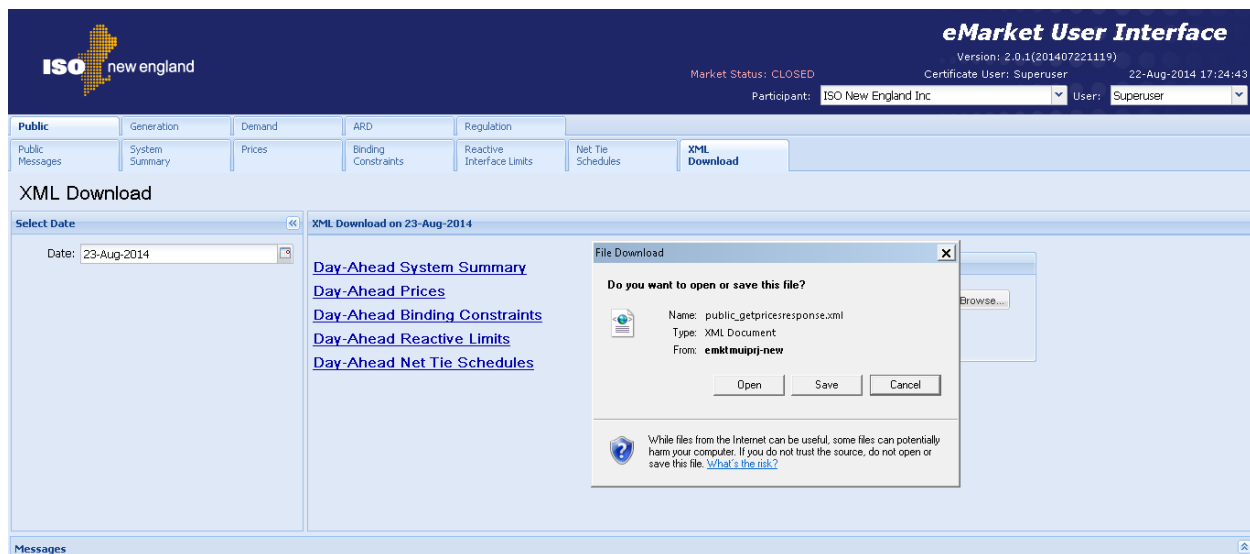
ISO new england

eMarket User Interface

Version: 2.0.1(201407221119)

Market Status: CLOSED

Certificate User: Superuser

22-Aug-2014 17:24:43

Participant: ISO New England Inc

User: Superuser

Public | Generation | Demand | ARD | Regulation

Public Messages | System Summary | Prices | Binding Constraints | Reactive Interface Limits | Net Tie Schedules | XML Download

XML Download

Select Date

Date: 23-Aug-2014

XML Download on 23-Aug-2014

Day-Ahead System Summary
Day-Ahead Prices
Day-Ahead Binding Constraints
Day-Ahead Reactive Limits
Day-Ahead Net Tie Schedules

Browse...

File Download

Do you want to open or save this file?

Name: public_getpricesresponse.xml
Type: XML Document
From: emktmuiprj-new

Open | Save | Cancel

While files from the Internet can be useful, some files can potentially harm your computer. If you do not trust the source, do not open or save this file. What's the risk?

Messages